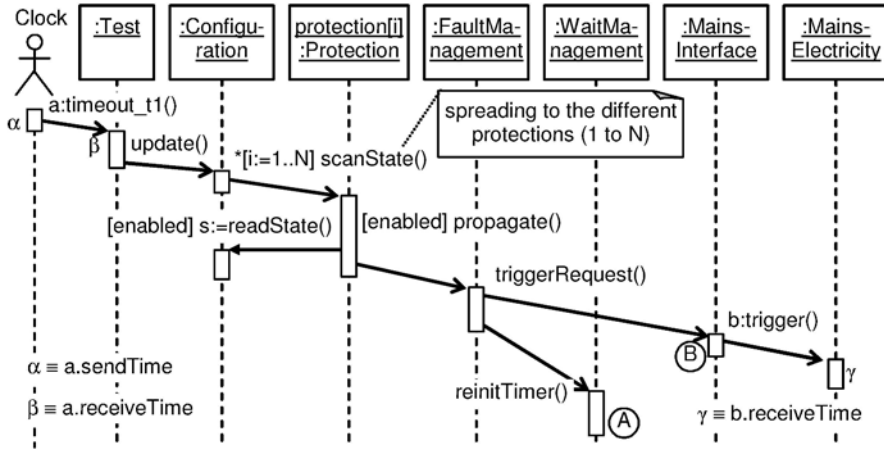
Clock

:Test

:Configuration

protection[i]
:Protection

:FaultManagement

:WaitManagement

:Mains-Interface

:Mains-Electricity

spreading to the different protections (1 to N)

a:timeout_t1()

α

β

update()

*[i:=1..N] scanState()

[enabled] s:=readState()

[enabled] propagate()

triggerRequest()

b:trigger()

B

γ

reinitTimer()

A

α ≡ a.sendTime

β ≡ a.receiveTime

γ ≡ b.receiveTime